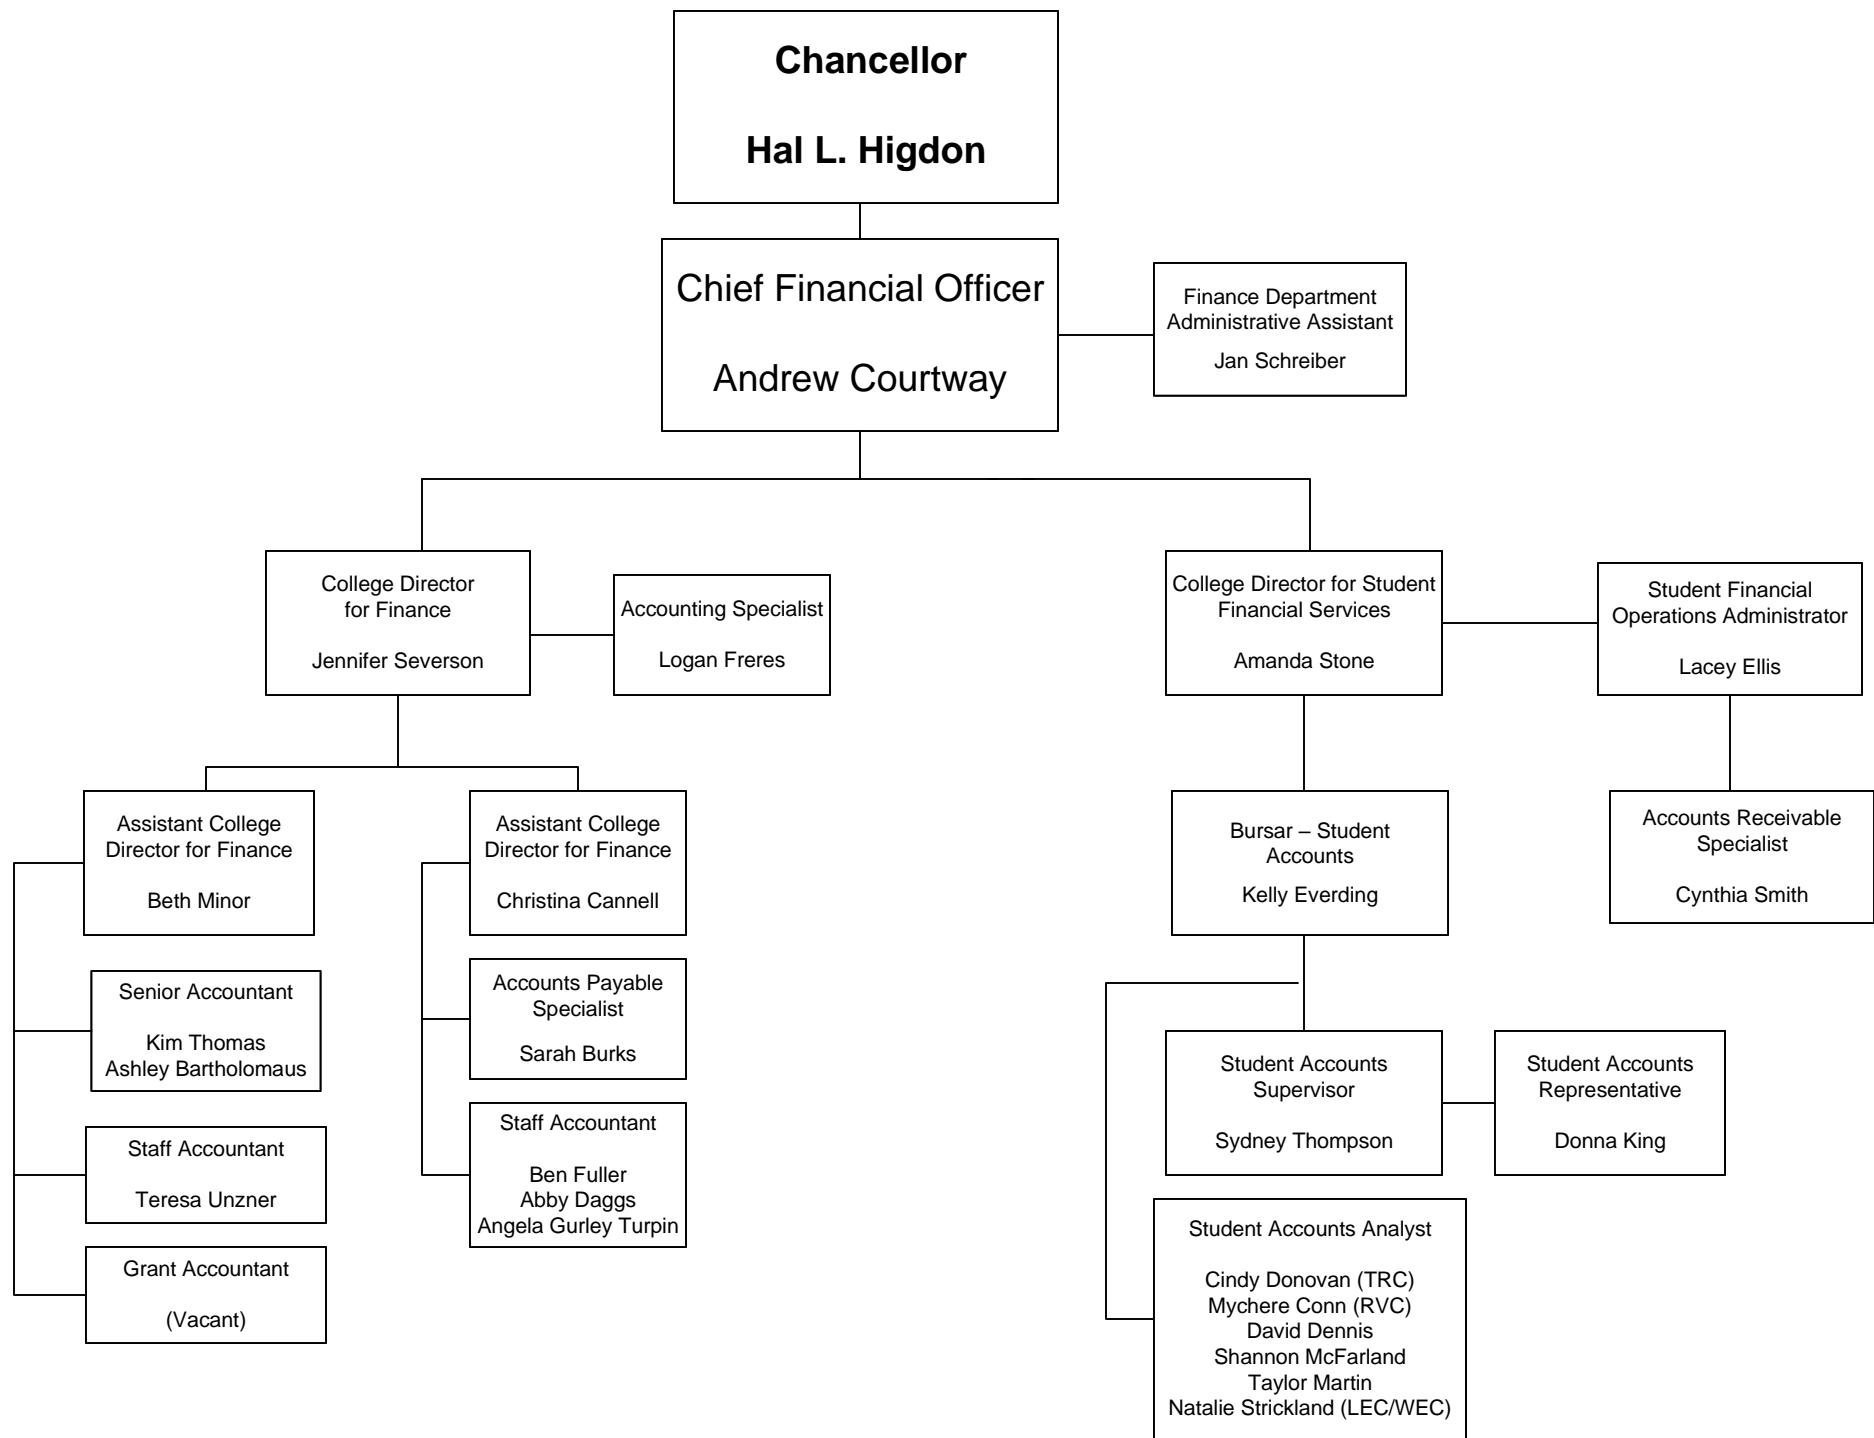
Chancellor

Hal L. Higdon

Chief Financial Officer

Andrew Courtway

Finance Department Administrative Assistant

Jan Schreiber

College Director for Finance

Jennifer Severson

Accounting Specialist

Logan Freres

College Director for Student Financial Services

Amanda Stone

Student Financial Operations Administrator

Lacey Ellis

Assistant College Director for Finance

Beth Minor

Assistant College Director for Finance

Christina Cannell

Bursar – Student Accounts

Kelly Everding

Accounts Receivable Specialist

Cynthia Smith

Senior Accountant

Kim Thomas
Ashley Bartholomaus

Staff Accountant

Teresa Unzner

Grant Accountant

(Vacant)

Accounts Payable Specialist

Sarah Burks

Staff Accountant

Ben Fuller
Abby Daggs
Angela Gurley Turpin

Student Accounts Supervisor

Sydney Thompson

Student Accounts Representative

Donna King

Student Accounts Analyst

Cindy Donovan (TRC)
Mychere Conn (RVC)
David Dennis
Shannon McFarland
Taylor Martin
Natalie Strickland (LEC/WEC)